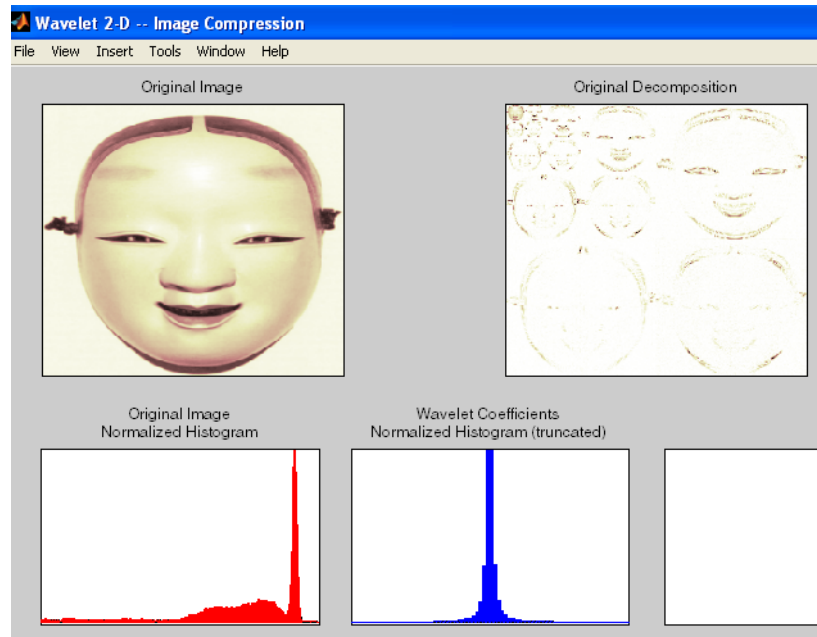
Wavelet 2-D -- Image Compression

File View Insert Tools Window Help

Original Image

Original Decomposition

Original Image
Normalized Histogram

Wavelet Coefficients
Normalized Histogram (truncated)